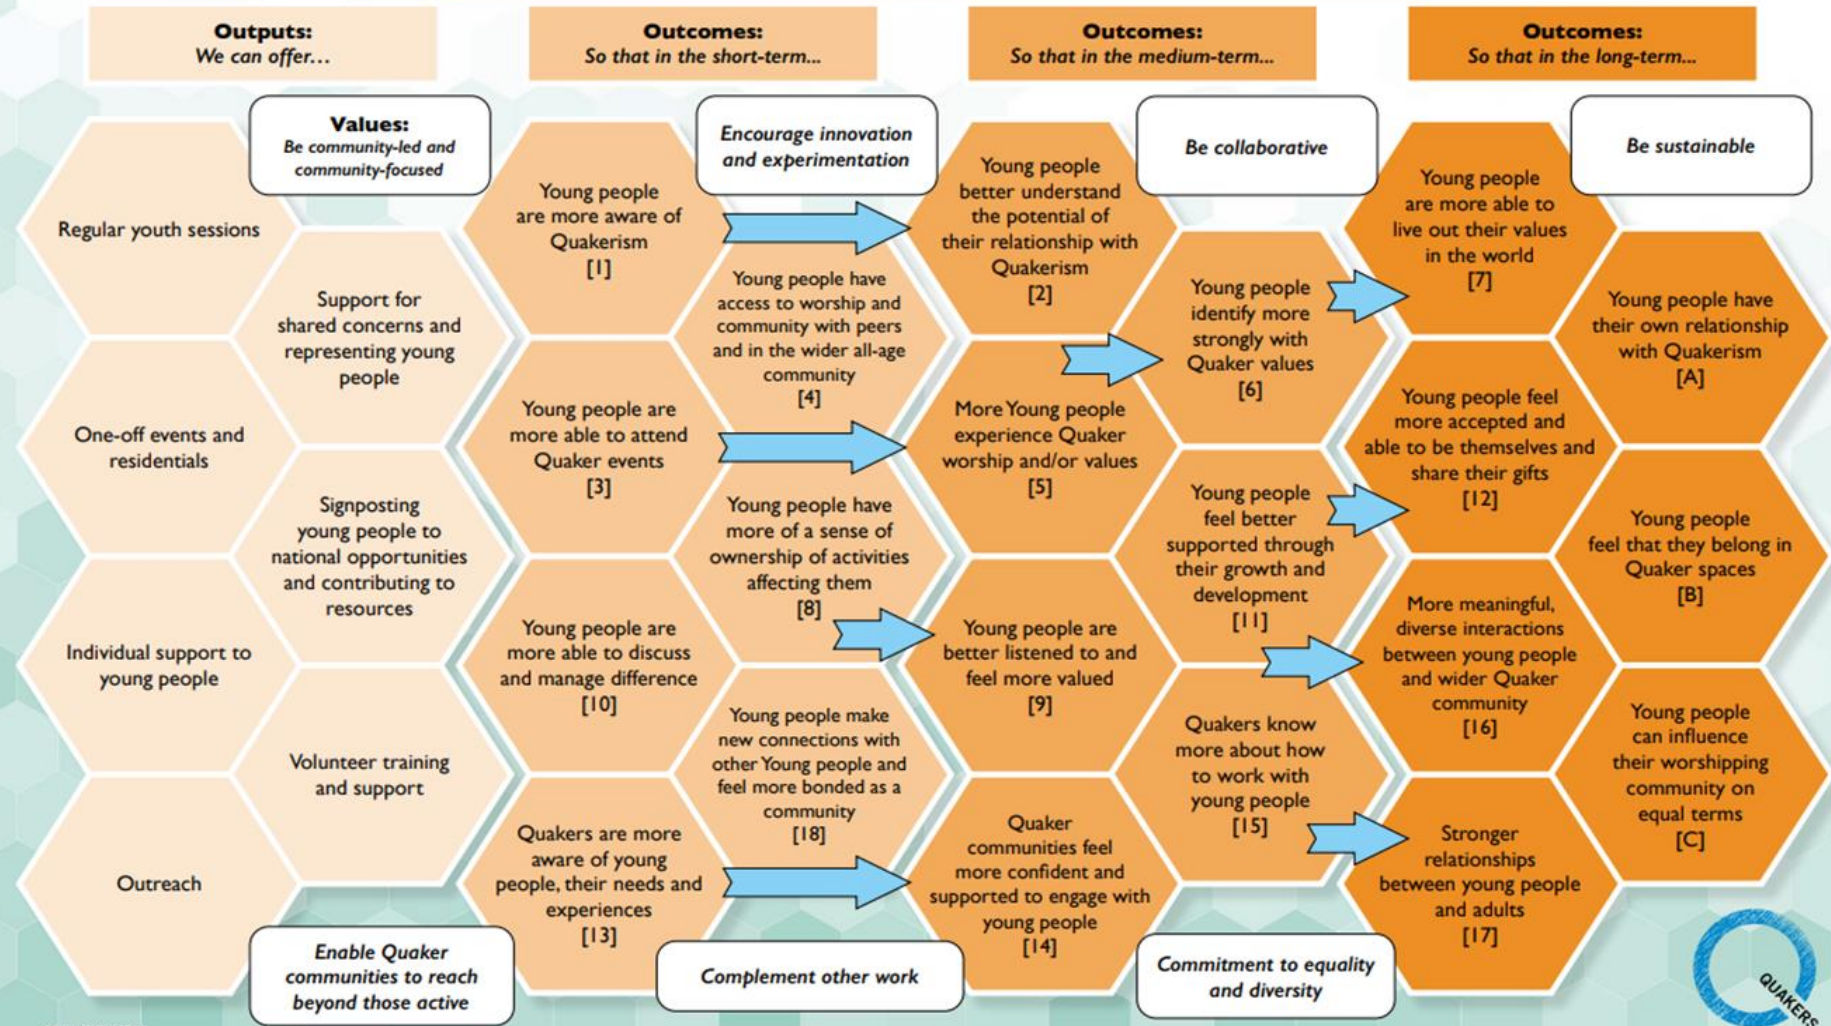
Outputs:
We can offer...

Outcomes:
So that in the short-term...

Outcomes:
So that in the medium-term...

Outcomes:
So that in the long-term...

Values:
Be community-led and community-focused

Encourage innovation and experimentation

Be collaborative

Be sustainable

Regular youth sessions

Support for shared concerns and representing young people

One-off events and residentials

Signposting young people to national opportunities and contributing to resources

Individual support to young people

Volunteer training and support

Outreach

Young people are more aware of Quakerism [1]

Young people have access to worship and community with peers and in the wider all-age community [4]

Young people are more able to attend Quaker events [3]

Young people have more of a sense of ownership of activities affecting them [8]

Young people are more able to discuss and manage difference [10]

Young people make new connections with other Young people and feel more bonded as a community [18]

Quakers are more aware of young people, their needs and experiences [13]

Young people better understand the potential of their relationship with Quakerism [2]

More Young people experience Quaker worship and/or values [5]

Young people are better listened to and feel more valued [9]

Quaker communities feel more confident and supported to engage with young people [14]

Young people identify more strongly with Quaker values [6]

Young people feel better supported through their growth and development [11]

Quakers know more about how to work with young people [15]

Young people are more able to live out their values in the world [7]

Young people feel more accepted and able to be themselves and share their gifts [12]

More meaningful, diverse interactions between young people and wider Quaker community [16]

Stronger relationships between young people and adults [17]

Young people have their own relationship with Quakerism [A]

Young people feel that they belong in Quaker spaces [B]

Young people can influence their worshipping community on equal terms [C]

Enable Quaker communities to reach beyond those active

Complement other work

Commitment to equality and diversity

QUAKERS